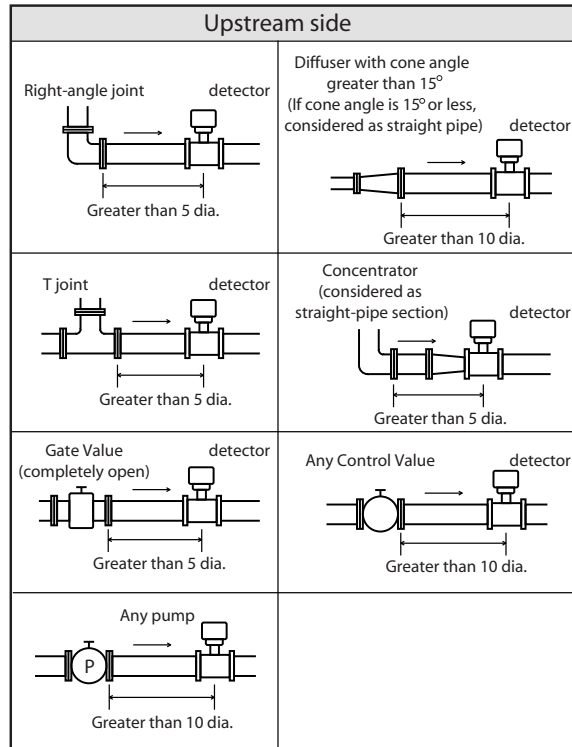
Upstream side

| | |
|---|---|
| Right-angle joint detector Greater than 5 dia. | Diffuser with cone angle greater than 15° (If cone angle is 15° or less, considered as straight pipe) detector Greater than 10 dia. |
| T joint detector Greater than 5 dia. | Concentrator (considered as straight-pipe section) detector Greater than 5 dia. |
| Gate Value (completely open) detector Greater than 5 dia. | Any Control Value detector Greater than 10 dia. |
| Any pump P Greater than 10 dia. | |